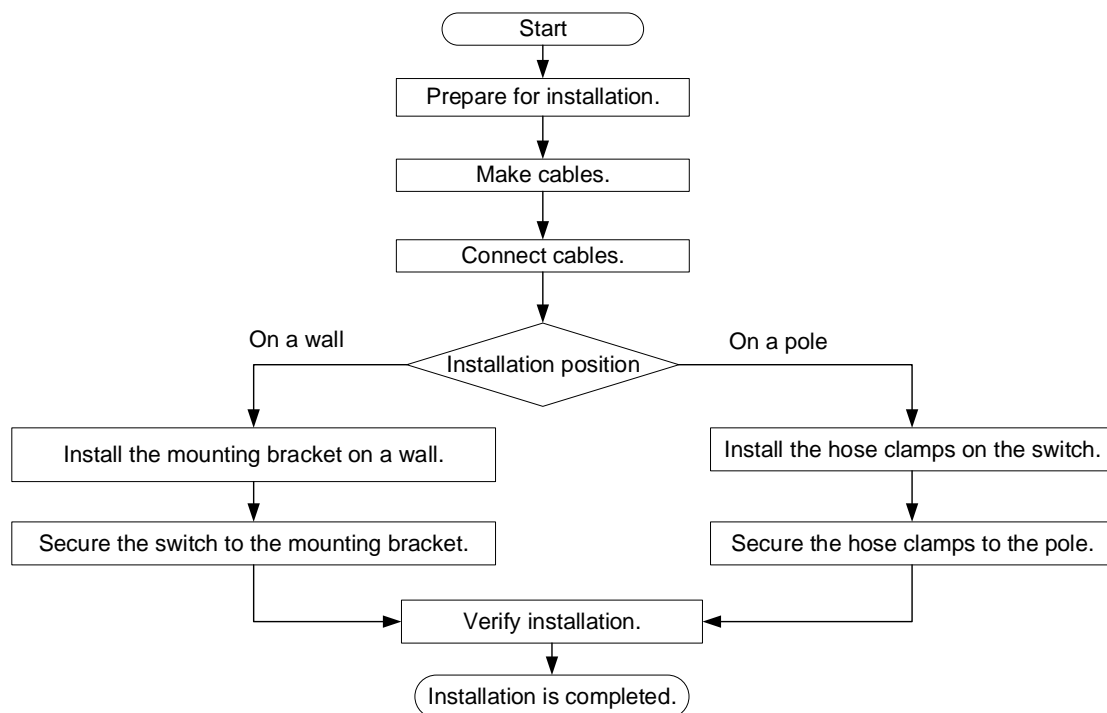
Start

Prepare for installation.

Make cables.

Connect cables.

On a wall

Installation position

On a pole

Install the mounting bracket on a wall.

Secure the switch to the mounting bracket.

Install the hose clamps on the switch.

Secure the hose clamps to the pole.

Verify installation.

Installation is completed.